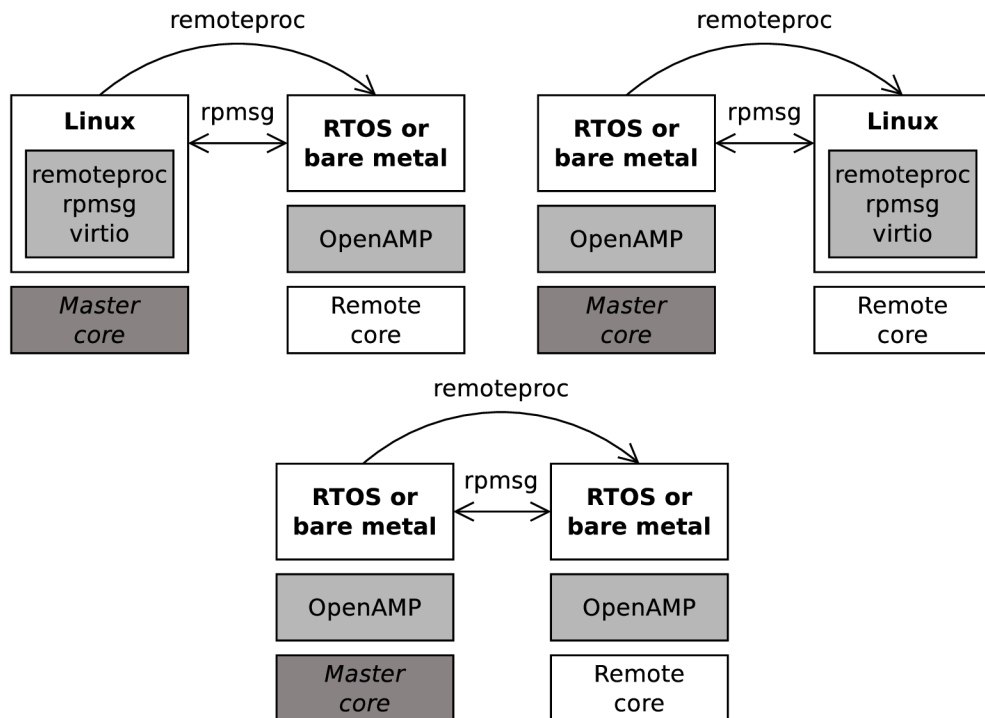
remoteproc

Linux

remoteproc
rpmsg
virtio

Master core

rpmsg

RTOS or bare metal

OpenAMP

Remote core

remoteproc

RTOS or bare metal

OpenAMP

Master core

rpmsg

Linux

remoteproc
rpmsg
virtio

Remote core

remoteproc

RTOS or bare metal

OpenAMP

Master core

rpmsg

RTOS or bare metal

OpenAMP

Remote core